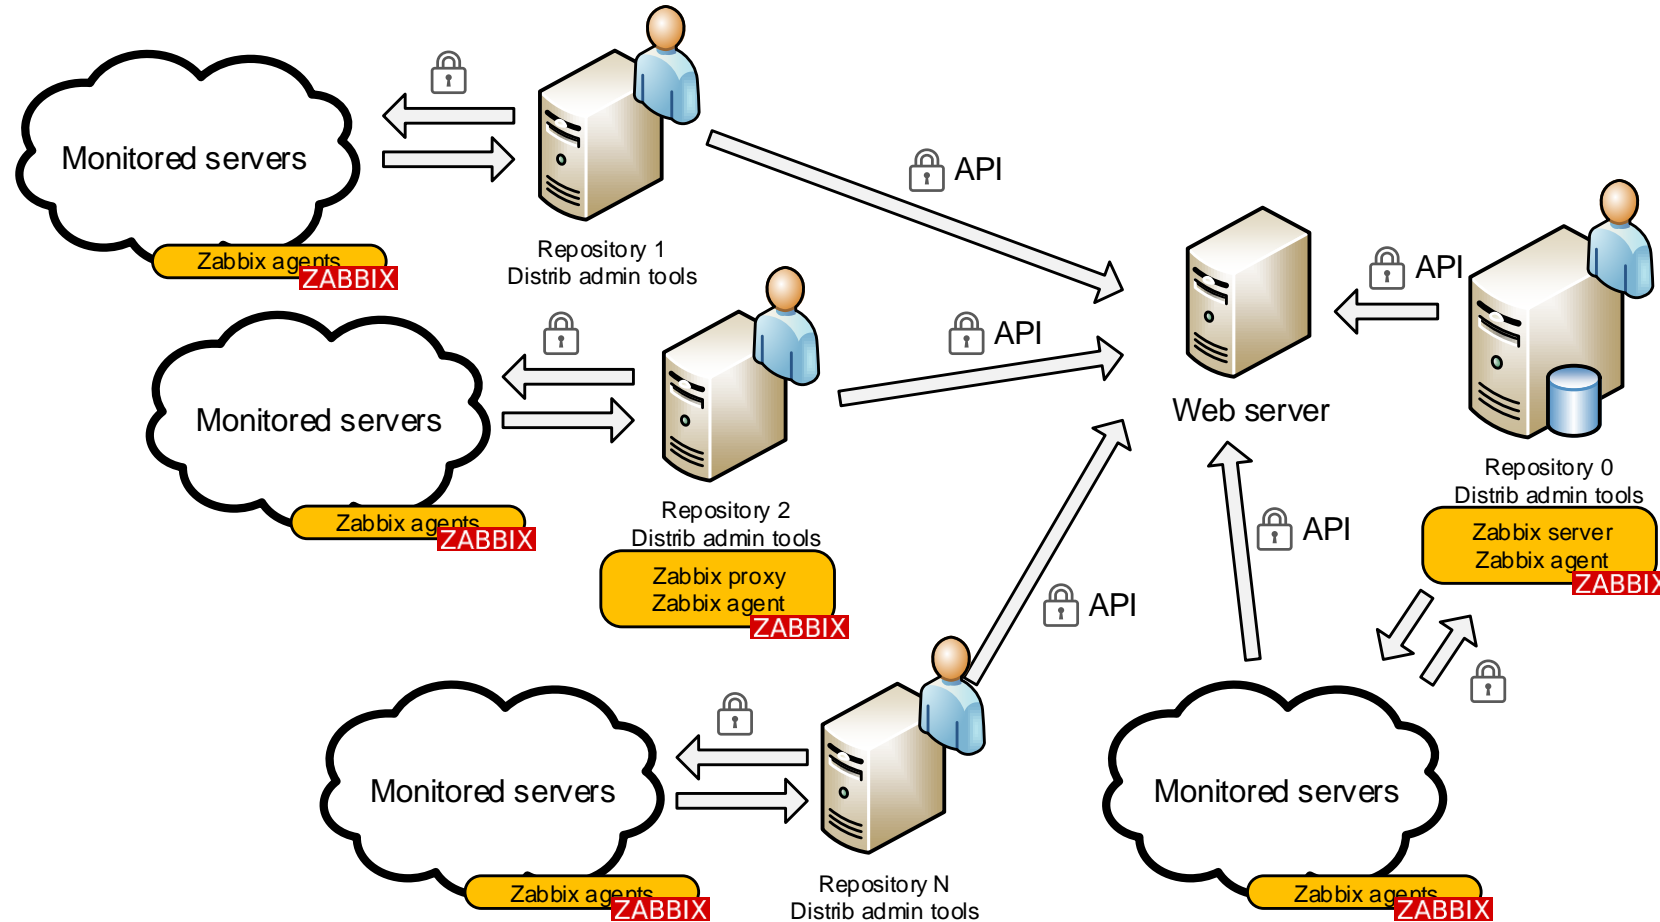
Monitored servers

Zabbix agents
ZABBIX

Repository 1
Distrib admin tools

API

Monitored servers

Zabbix agents
ZABBIX

API

Repository 2
Distrib admin tools

Zabbix proxy
Zabbix agent
ZABBIX

Web server

API

Repository 0
Distrib admin tools

Zabbix server
Zabbix agent
ZABBIX

API

API

Monitored servers

Zabbix agents
ZABBIX

Repository N
Distrib admin tools

Monitored servers

Zabbix agents
ZABBIX